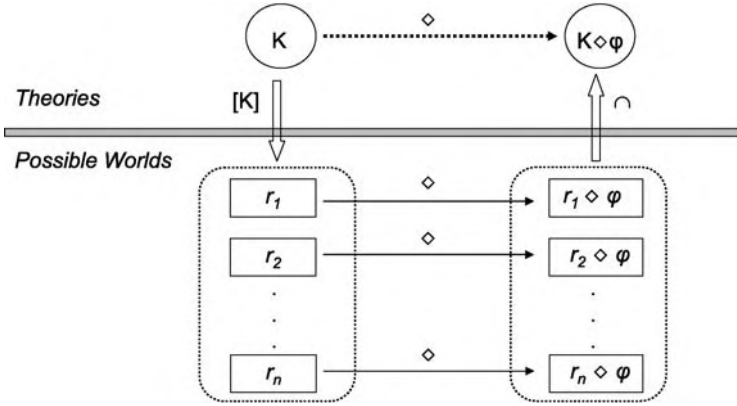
K

$\diamond$

$K \diamond \varphi$

Theories

[K]

$\cap$

Possible Worlds

$r_1$

$\diamond$

$r_1 \diamond \varphi$

$r_2$

$\diamond$

$r_2 \diamond \varphi$

.
.
.

.
.
.

$r_n$

$\diamond$

$r_n \diamond \varphi$